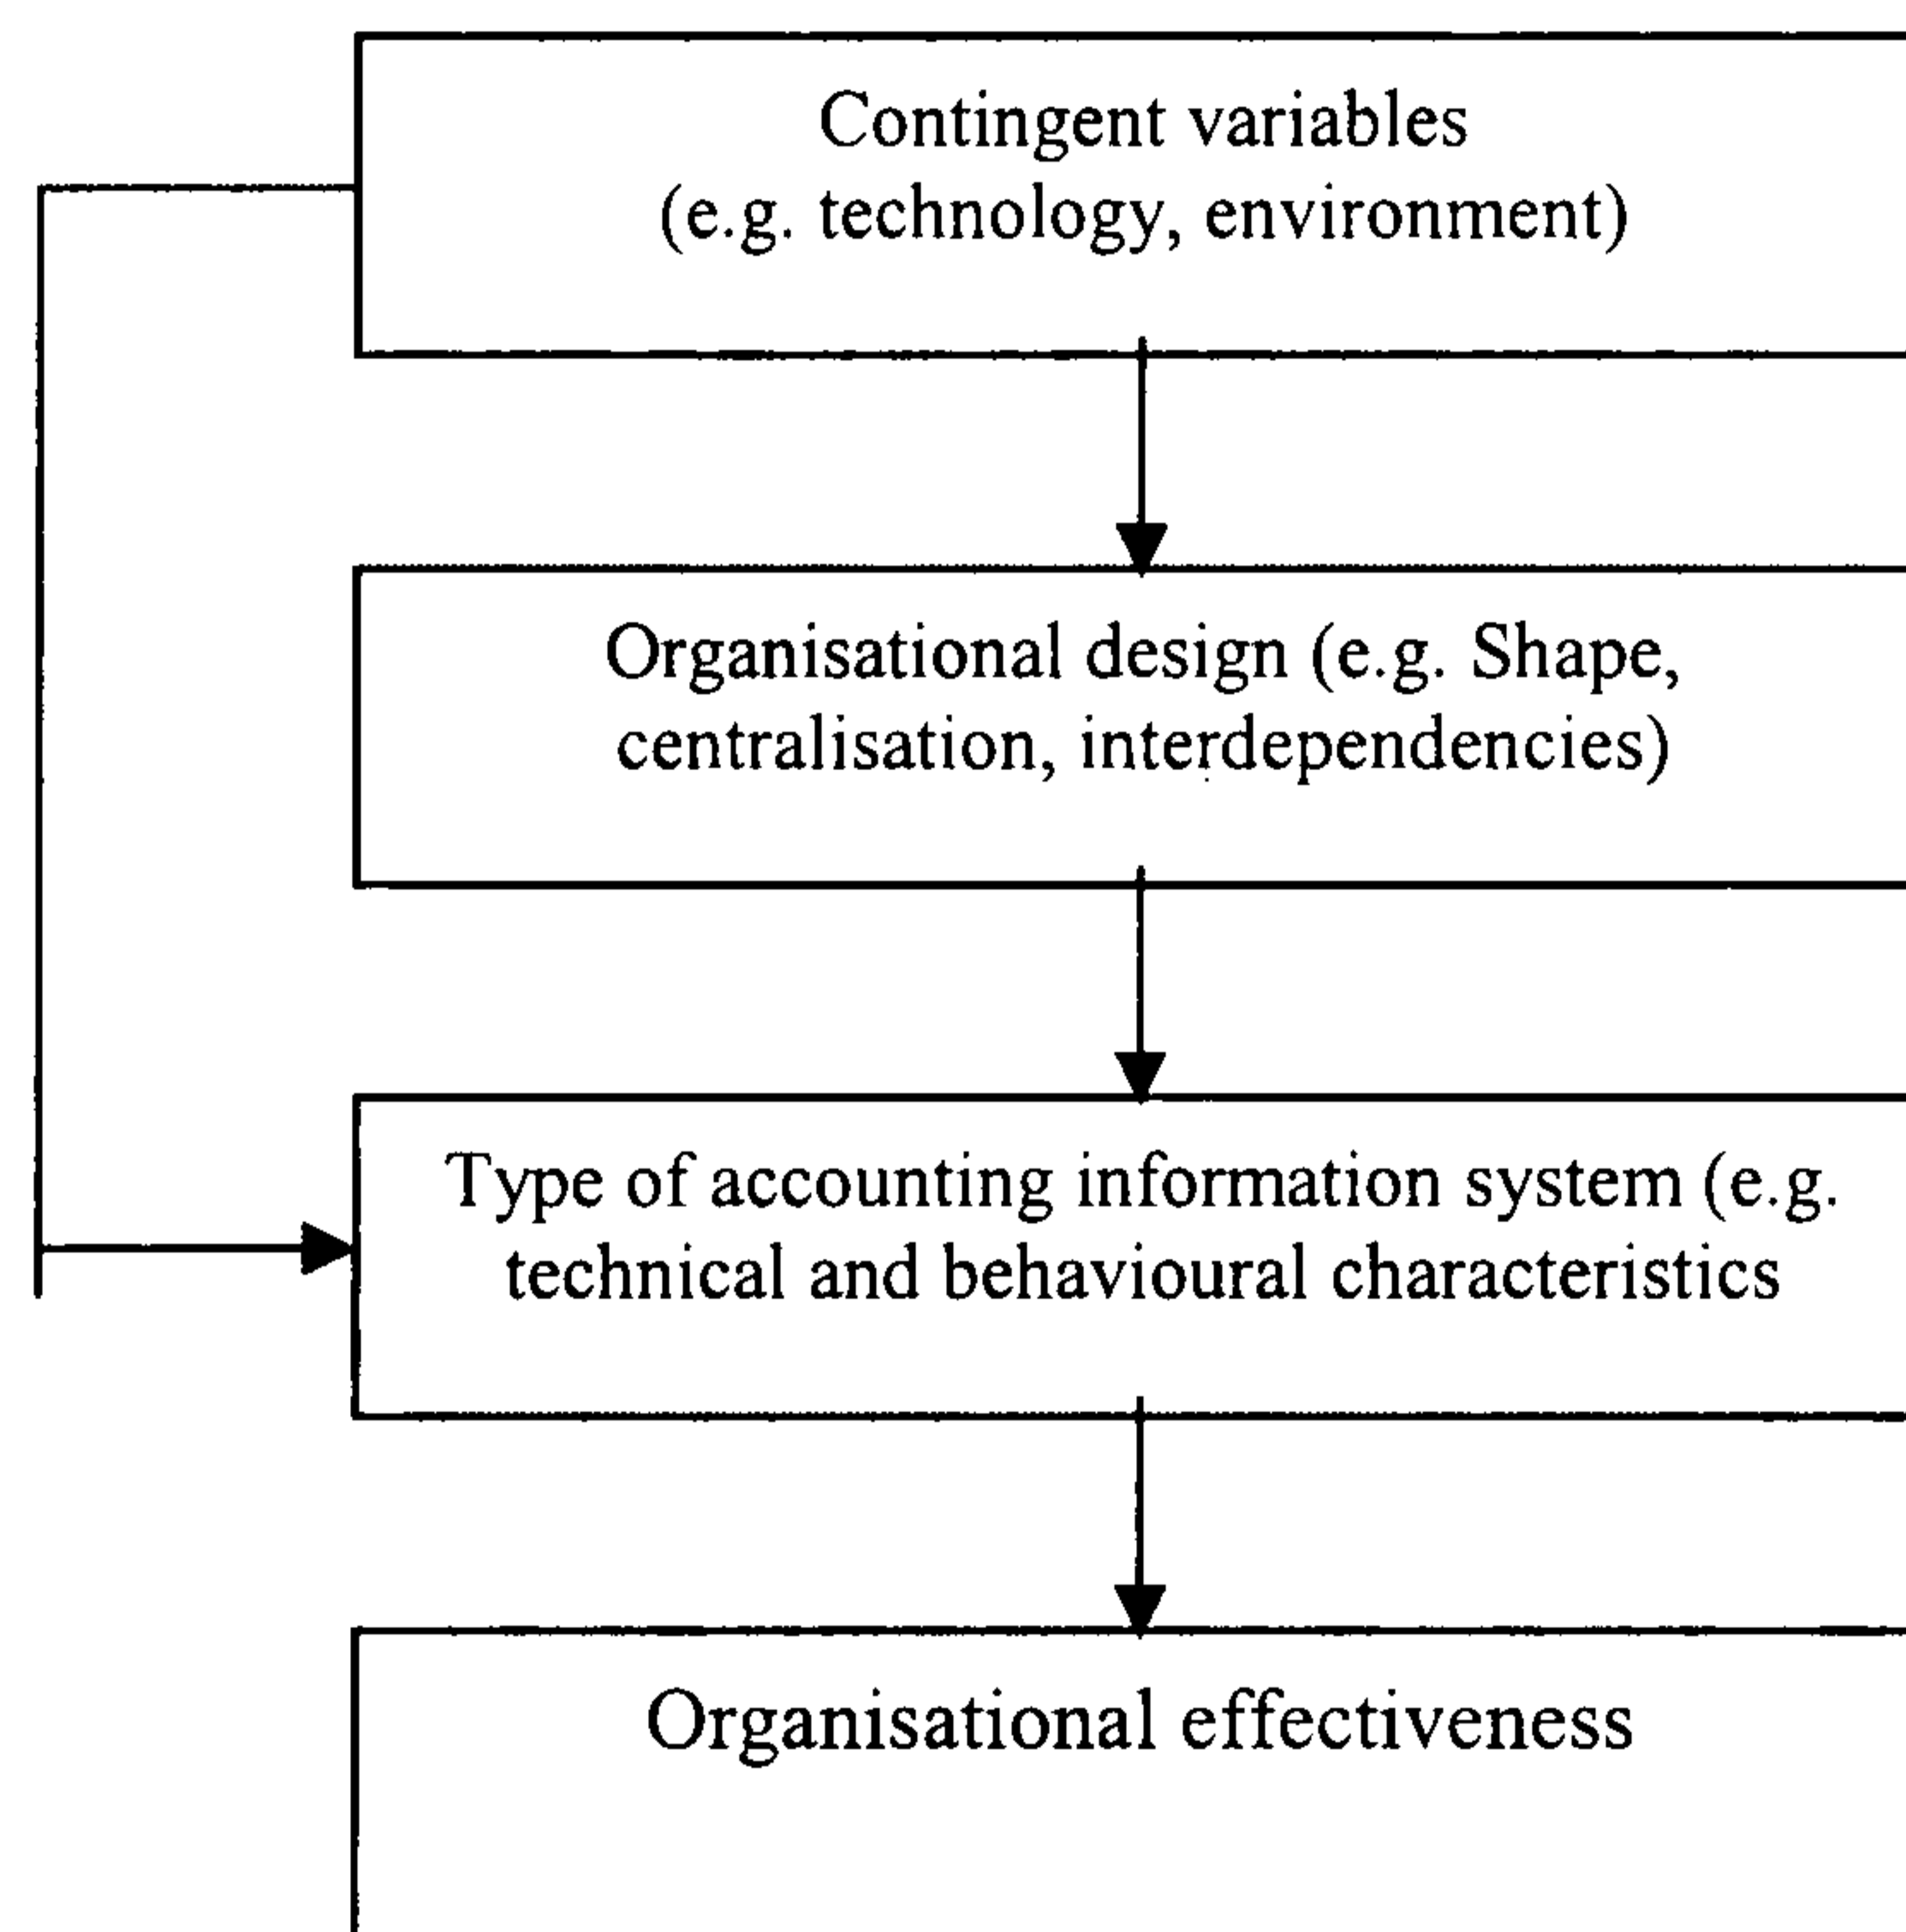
Contingent variables
(e.g. technology, environment)

Organisational design (e.g. Shape, centralisation, interdependencies)

Type of accounting information system (e.g. technical and behavioural characteristics

Organisational effectiveness